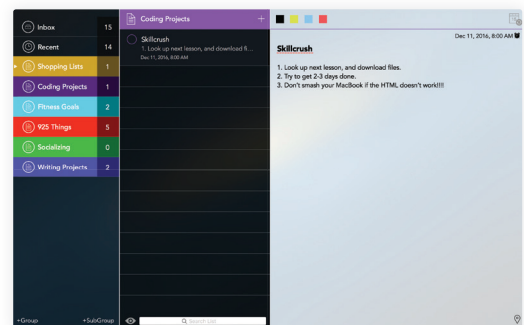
Inbox 15
Recent 14
Shopping Lists 1
Coding Projects 1
Fitness Goals 2
925 Things 5
Socializing 0
Writing Projects 2

+Group +SubGroup

Coding Projects +

Skillcrush
1. Look up next lesson, and download fi...
Dec 11, 2016, 8:00 AM

Search List

Dec 11, 2016, 8:00 AM

Skillcrush

1. Look up next lesson, and download files.
2. Try to get 2-3 days done.
3. Don't smash your MacBook if the HTML doesn't work!!!!